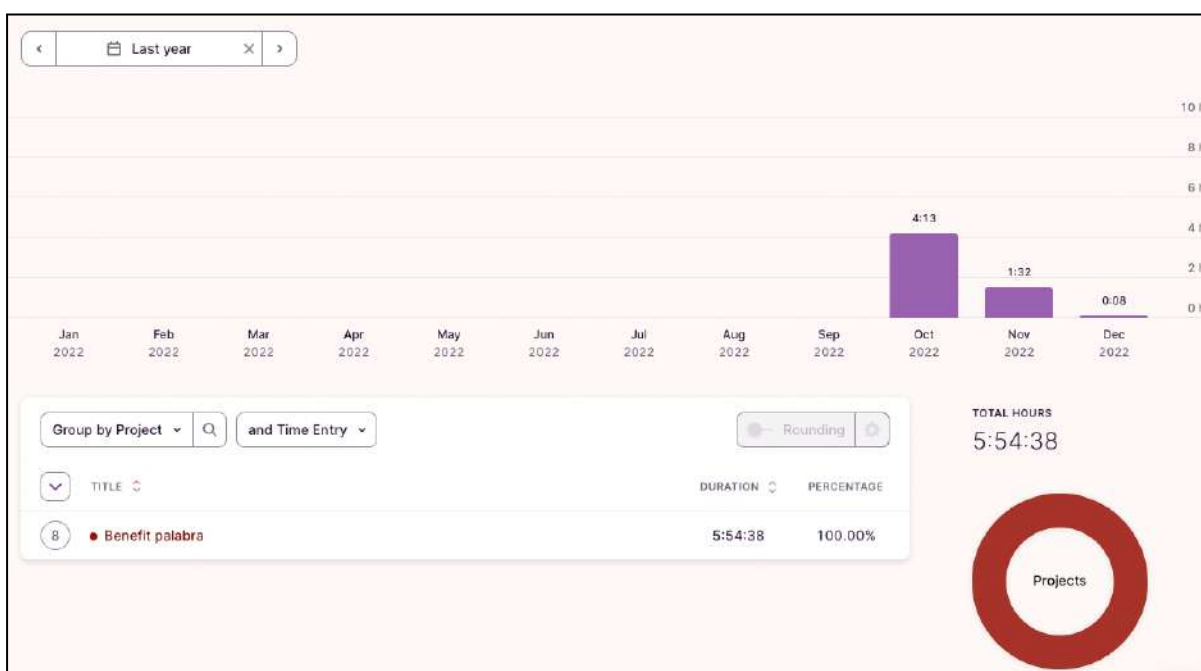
‹ Last year × ›

10 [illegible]
8 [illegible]
6 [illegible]
4 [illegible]
2 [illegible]
0 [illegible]

4:13
1:32
0:08

Jan 2022
Feb 2022
Mar 2022
Apr 2022
May 2022
Jun 2022
Jul 2022
Aug 2022
Sep 2022
Oct 2022
Nov 2022
Dec 2022

Group by Project
and Time Entry
Rounding

TOTAL HOURS
5:54:38

| TITLE | DURATION | PERCENTAGE |
|---|---|---|
| 8 Benefit palabra | 5:54:38 | 100.00% |

Projects